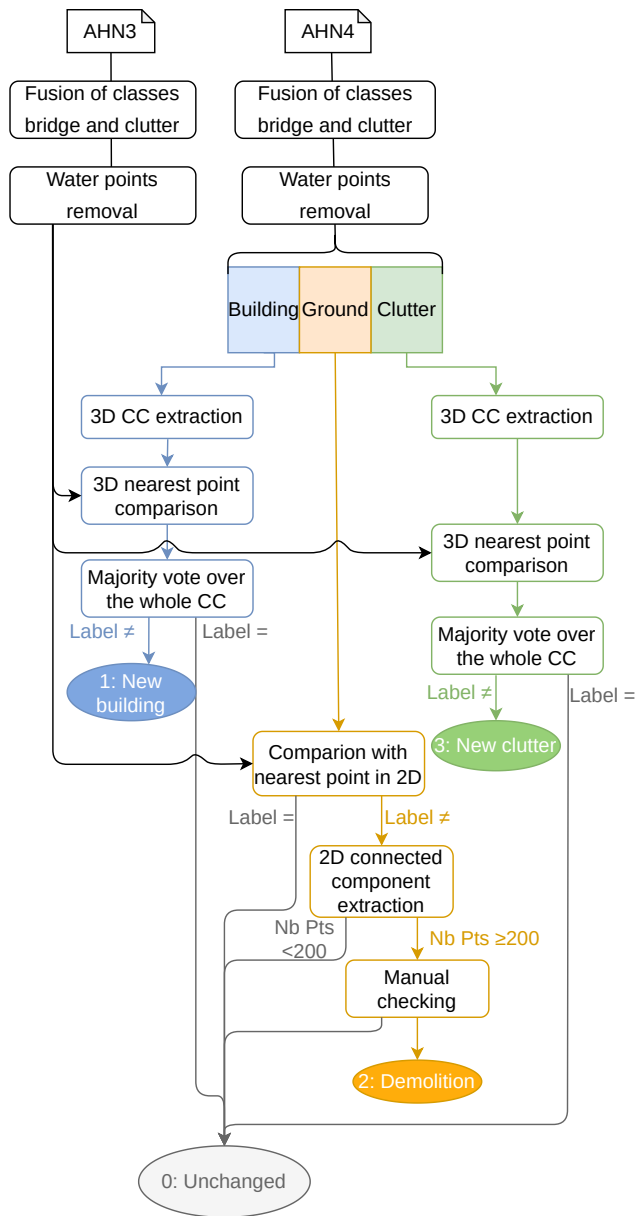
AHN3

AHN4

Fusion of classes bridge and clutter

Fusion of classes bridge and clutter

Water points removal

Water points removal

Building

Ground

Clutter

3D CC extraction

3D CC extraction

3D nearest point comparison

3D nearest point comparison

Majority vote over the whole CC

Label ≠

Label =

1: New building

Majority vote over the whole CC

Label ≠

Label =

3: New clutter

Comparion with nearest point in 2D

Label =

Label ≠

2D connected component extraction

Nb Pts <200

Nb Pts ≥200

Manual checking

2: Demolition

0: Unchanged